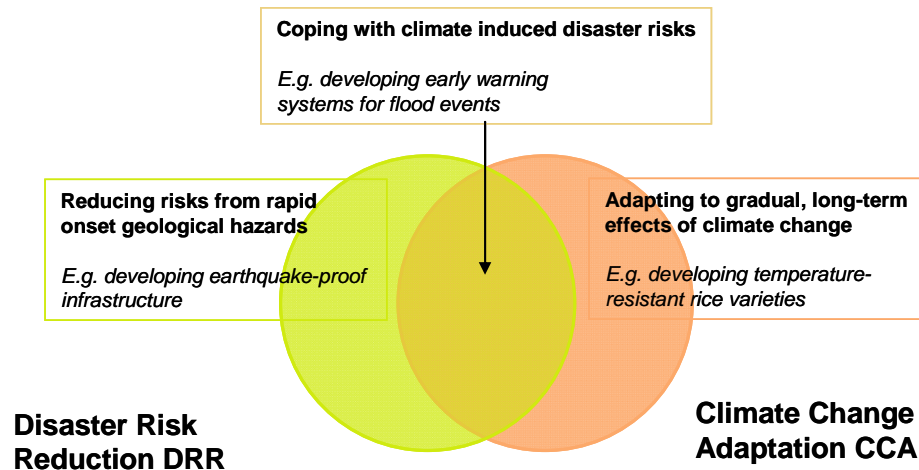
**Coping with climate induced disaster risks**

*E.g. developing early warning systems for flood events*

**Reducing risks from rapid onset geological hazards**

*E.g. developing earthquake-proof infrastructure*

**Adapting to gradual, long-term effects of climate change**

*E.g. developing temperature-resistant rice varieties*

**Disaster Risk Reduction DRR**

**Climate Change Adaptation CCA**